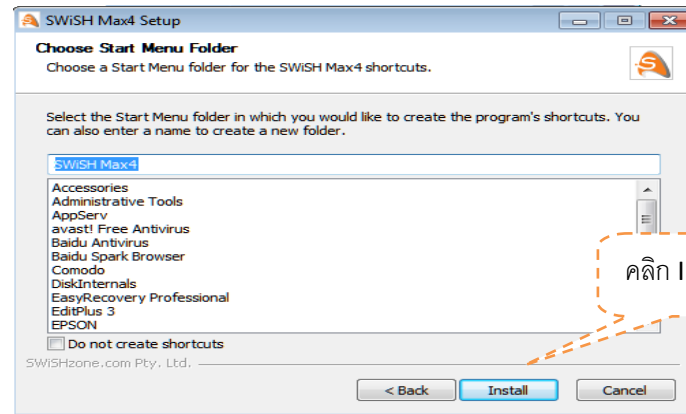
SWiSH Max4 Setup

Choose Start Menu Folder

Choose a Start Menu folder for the SWiSH Max4 shortcuts.

Select the Start Menu folder in which you would like to create the program's shortcuts. You can also enter a name to create a new folder.

SWiSH Max4

Accessories
Administrative Tools
AppServ
avast! Free Antivirus
Baidu Antivirus
Baidu Spark Browser
Comodo
DiskInternals
EasyRecovery Professional
EditPlus 3
EPSON

คลิก I

Do not create shortcuts

SWiSHzone.com Pty. Ltd.

< Back
Install
Cancel